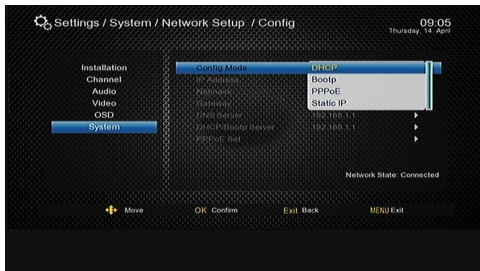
Settings / System / Network Setup / Config

09:05
Thursday, 14 April

Installation
Channel
Audio
Video
OSD
System

Config Mode
IP Address
Netmask
Gateway
DNS Server
DHCP/Bootp Server
PPPoE Set

DHCP
Bootp
PPPoE
Static IP

192.168.1.1
192.168.1.1

Network State: Connected

Move
OK Confirm
Exit Back
MENU Exit